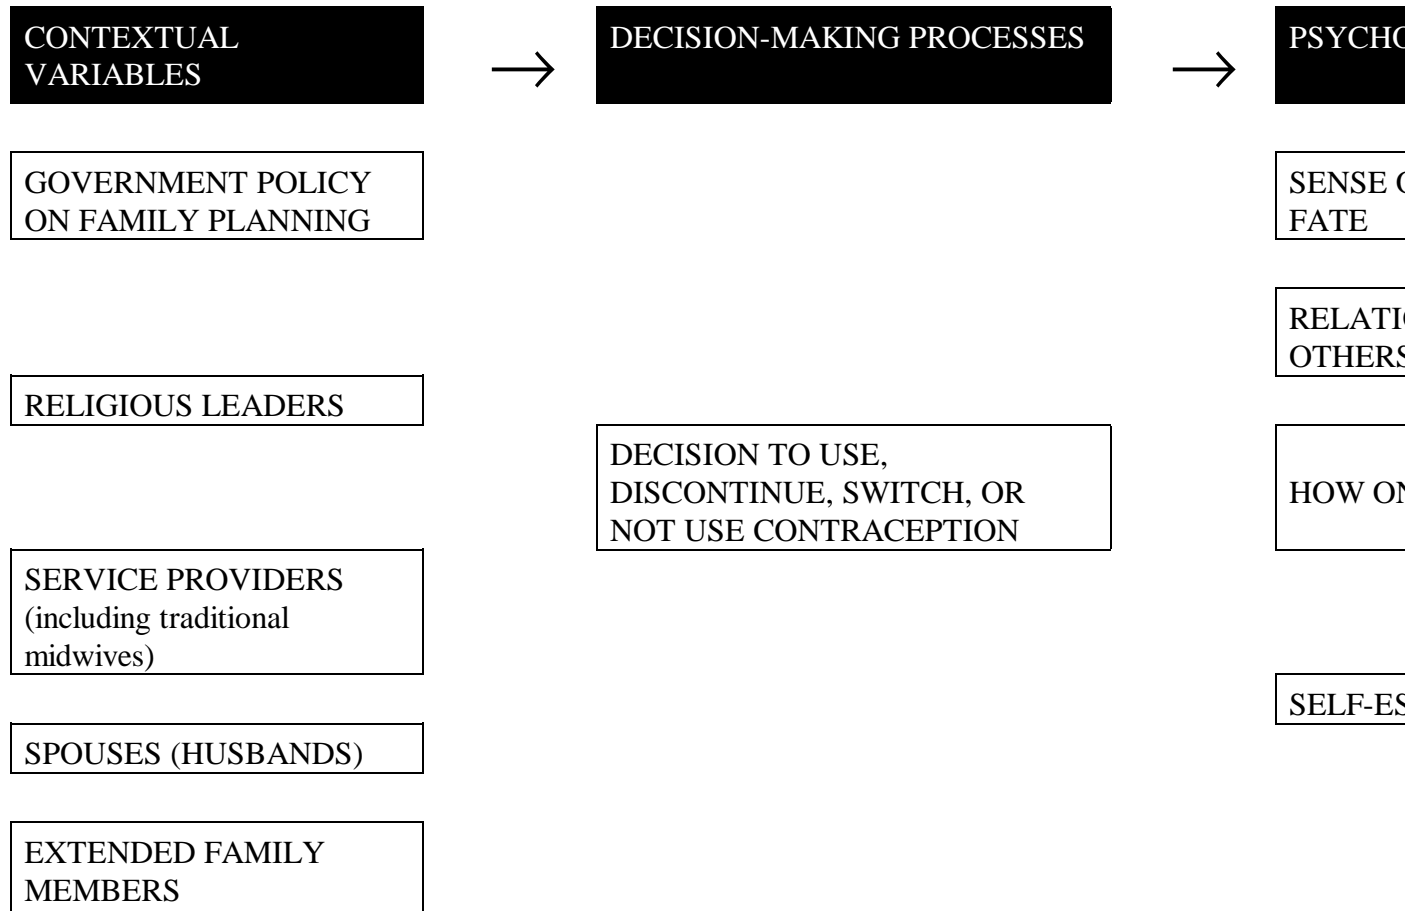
CONTEXTUAL VARIABLES

→

DECISION-MAKING PROCESSES

→

PSYCHO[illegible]

GOVERNMENT POLICY ON FAMILY PLANNING

SENSE O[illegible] FATE

RELATI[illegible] OTHERS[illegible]

RELIGIOUS LEADERS

DECISION TO USE, DISCONTINUE, SWITCH, OR NOT USE CONTRACEPTION

HOW ON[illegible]

SERVICE PROVIDERS (including traditional midwives)

SELF-ES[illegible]

SPOUSES (HUSBANDS)

EXTENDED FAMILY MEMBERS